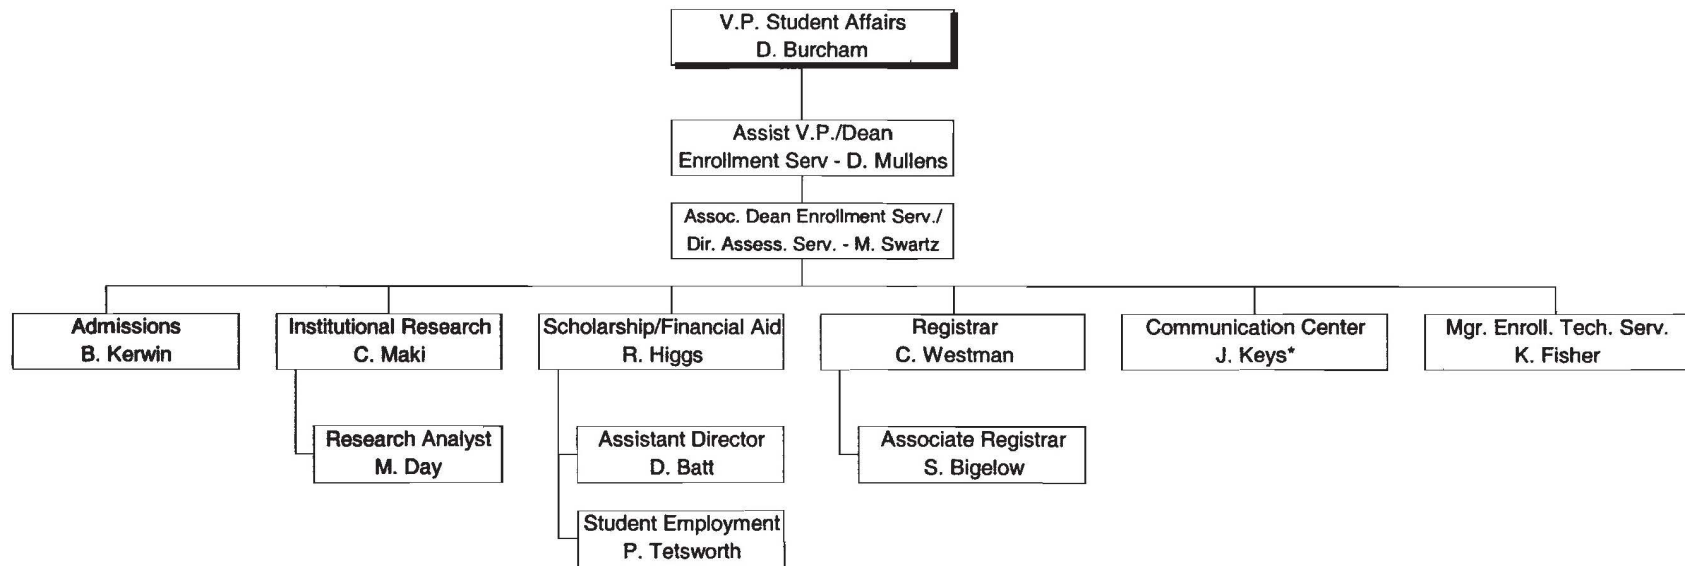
V.P. Student Affairs
D. Burcham

Assist V.P./Dean
Enrollment Serv - D. Mullens

Assoc. Dean Enrollment Serv./
Dir. Assess. Serv. - M. Swartz

Admissions
B. Kerwin

Institutional Research
C. Maki

Research Analyst
M. Day

Scholarship/Financial Aid
R. Higgs

Assistant Director
D. Batt

Student Employment
P. Tetsworth

Registrar
C. Westman

Associate Registrar
S. Bigelow

Communication Center
J. Keys*

Mgr. Enroll. Tech. Serv.
K. Fisher